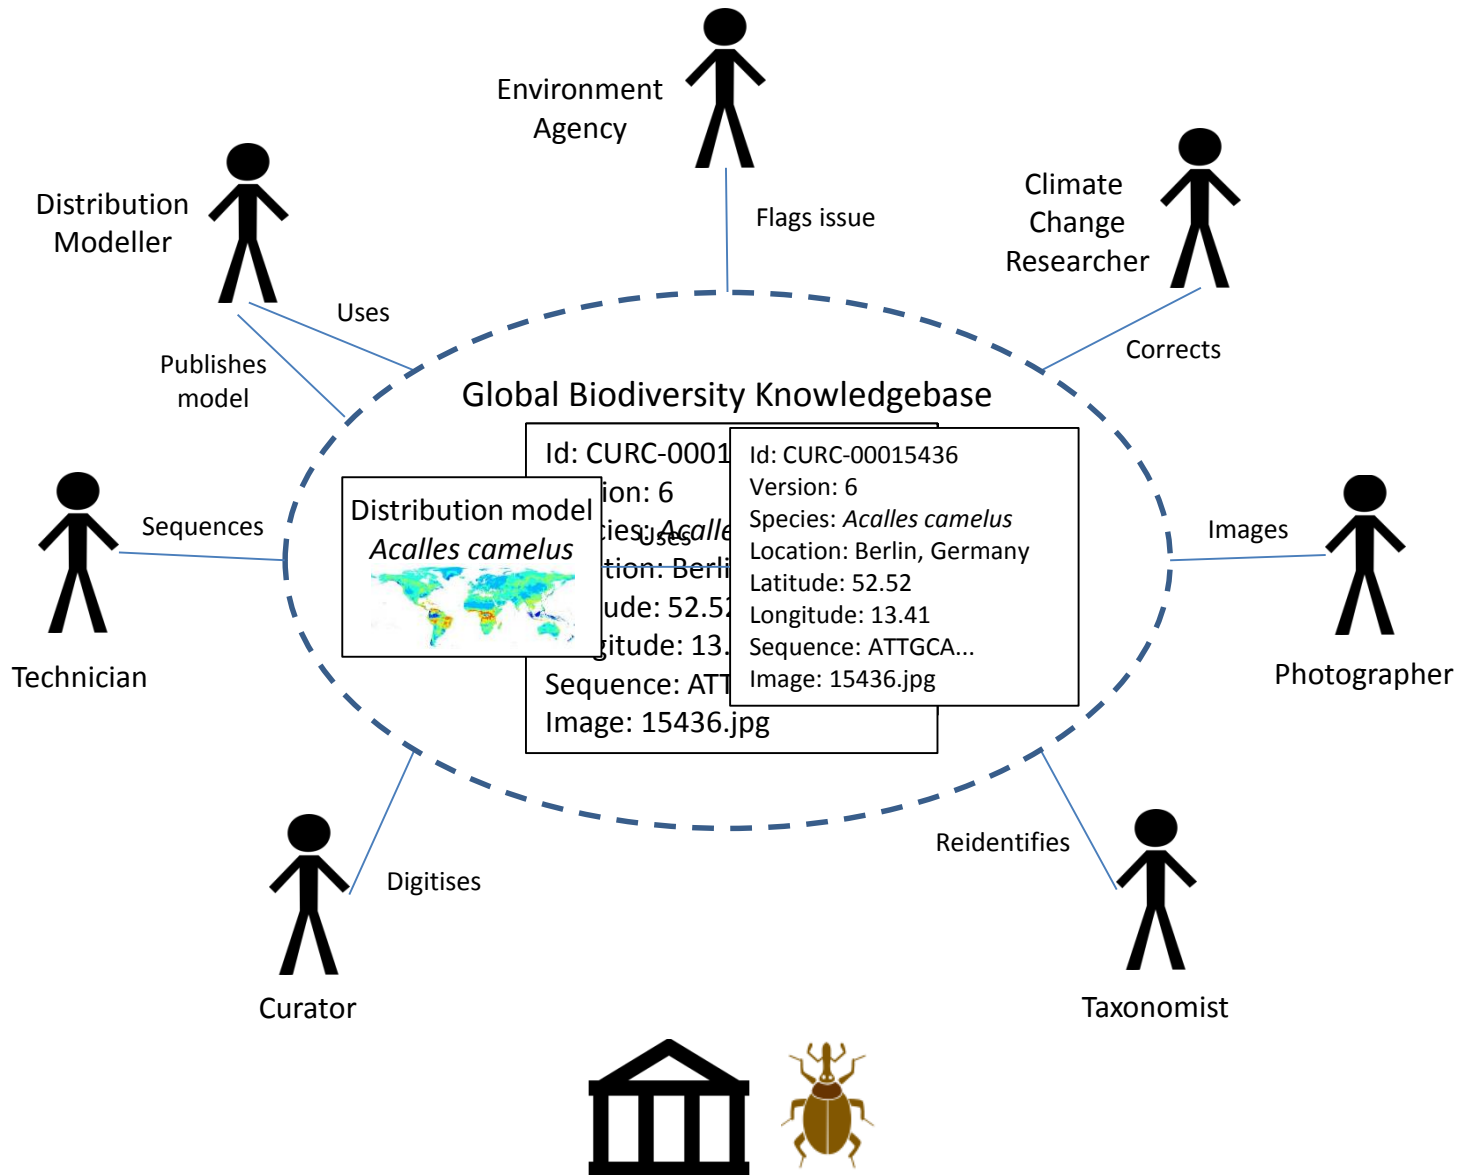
Environment Agency

Flags issue

Distribution Modeller

Uses

Publishes model

Climate Change Researcher

Corrects

Global Biodiversity Knowledgebase

Id: CURC-0001
ion: 6
cies: Acalle
Uses
tion: Berli
ude: 52.52
gitude: 13.
Sequence: ATT
Image: 15436.jpg

Distribution model
*Acalles camelus*

Id: CURC-00015436
Version: 6
Species: *Acalles camelus*
Location: Berlin, Germany
Latitude: 52.52
Longitude: 13.41
Sequence: ATTGCA...
Image: 15436.jpg

Sequences

Technician

Images

Photographer

Digitises

Curator

Reidentifies

Taxonomist